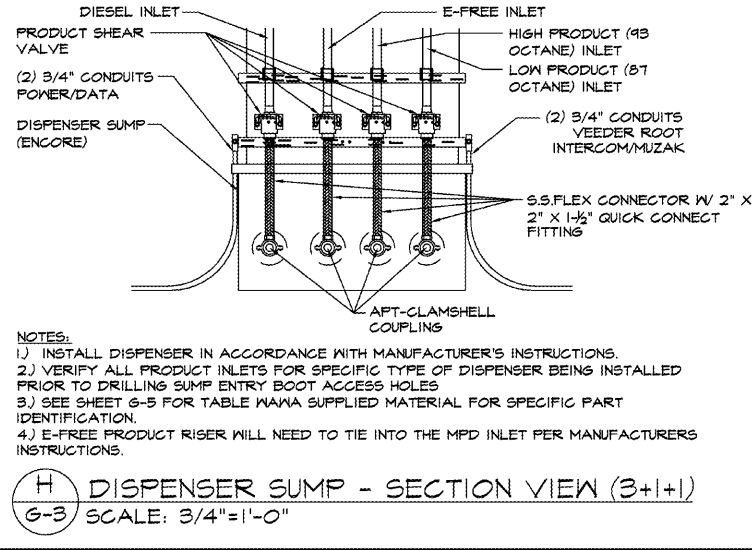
DIESEL INLET

E-FREE INLET

PRODUCT SHEAR VALVE

HIGH PRODUCT (93 OCTANE) INLET

LOW PRODUCT (87 OCTANE) INLET

(2) 3/4" CONDUITS POWER/DATA

DISPENSER SUMP (ENCORE)

(2) 3/4" CONDUITS VEEDER ROOT INTERCOM/MUZAK

S.S.FLEX CONNECTOR W/ 2" X 2" X 1-½" QUICK CONNECT FITTING

APT-CLAMSHELL COUPLING

NOTES:
1.) INSTALL DISPENSER IN ACCORDANCE WITH MANUFACTURER'S INSTRUCTIONS.
2.) VERIFY ALL PRODUCT INLETS FOR SPECIFIC TYPE OF DISPENSER BEING INSTALLED PRIOR TO DRILLING SUMP ENTRY BOOT ACCESS HOLES
3.) SEE SHEET G-5 FOR TABLE WAWA SUPPLIED MATERIAL FOR SPECIFIC PART IDENTIFICATION.
4.) E-FREE PRODUCT RISER WILL NEED TO TIE INTO THE MPD INLET PER MANUFACTURERS INSTRUCTIONS.

H
G-3
DISPENSER SUMP - SECTION VIEW (3+1+1)
SCALE: 3/4"=1'-0"